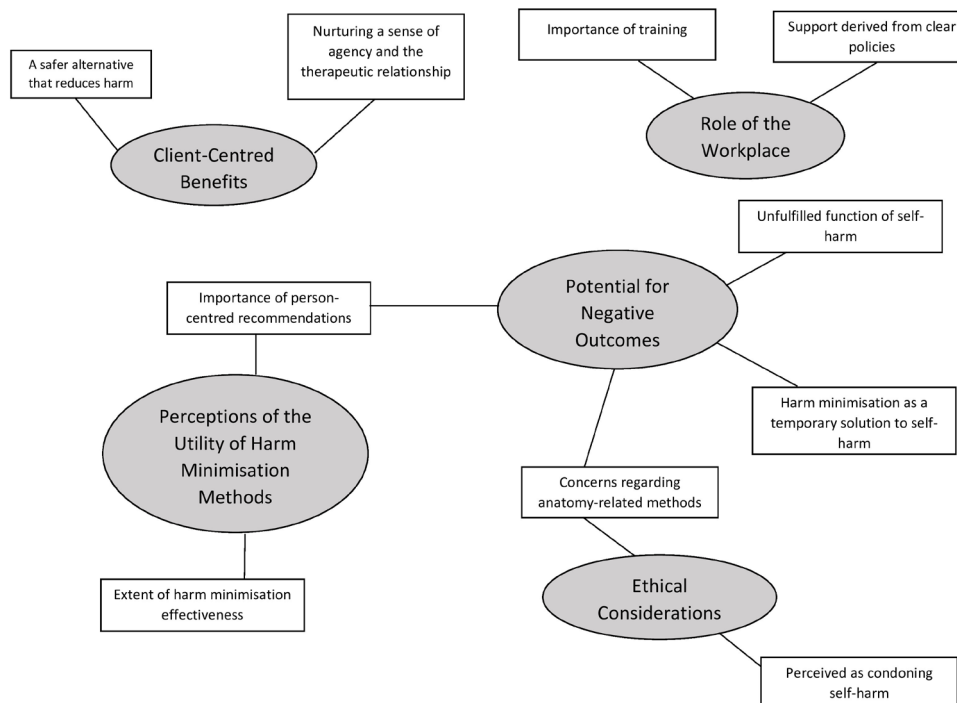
A safer alternative that reduces harm

Nurturing a sense of agency and the therapeutic relationship

Client-Centred Benefits

Importance of training

Support derived from clear policies

Role of the Workplace

Unfulfilled function of self-harm

Importance of person-centred recommendations

Potential for Negative Outcomes

Perceptions of the Utility of Harm Minimisation Methods

Harm minimisation as a temporary solution to self-harm

Concerns regarding anatomy-related methods

Extent of harm minimisation effectiveness

Ethical Considerations

Perceived as condoning self-harm